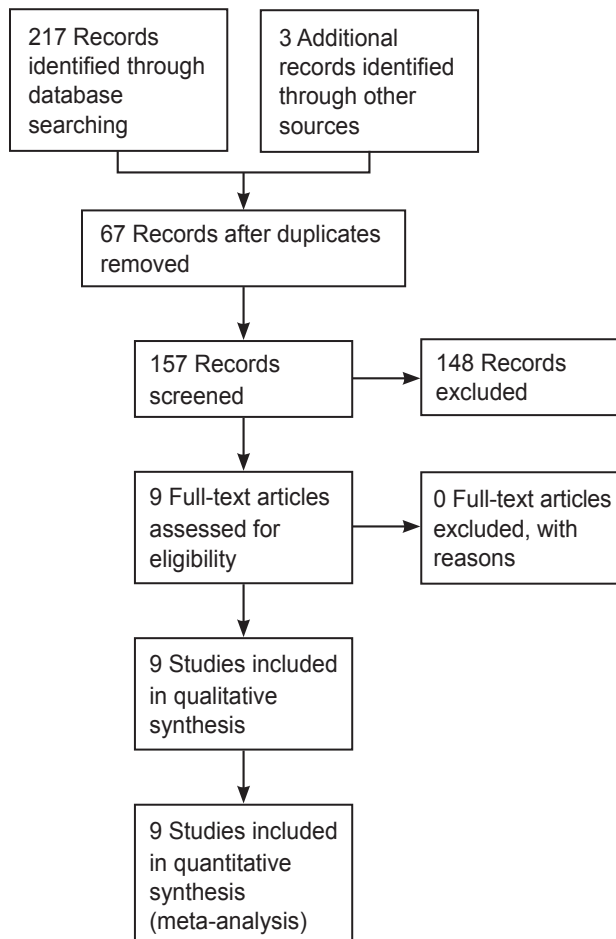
217 Records identified through database searching

3 Additional records identified through other sources

67 Records after duplicates removed

157 Records screened

148 Records excluded

9 Full-text articles assessed for eligibility

0 Full-text articles excluded, with reasons

9 Studies included in qualitative synthesis

9 Studies included in quantitative synthesis (meta-analysis)